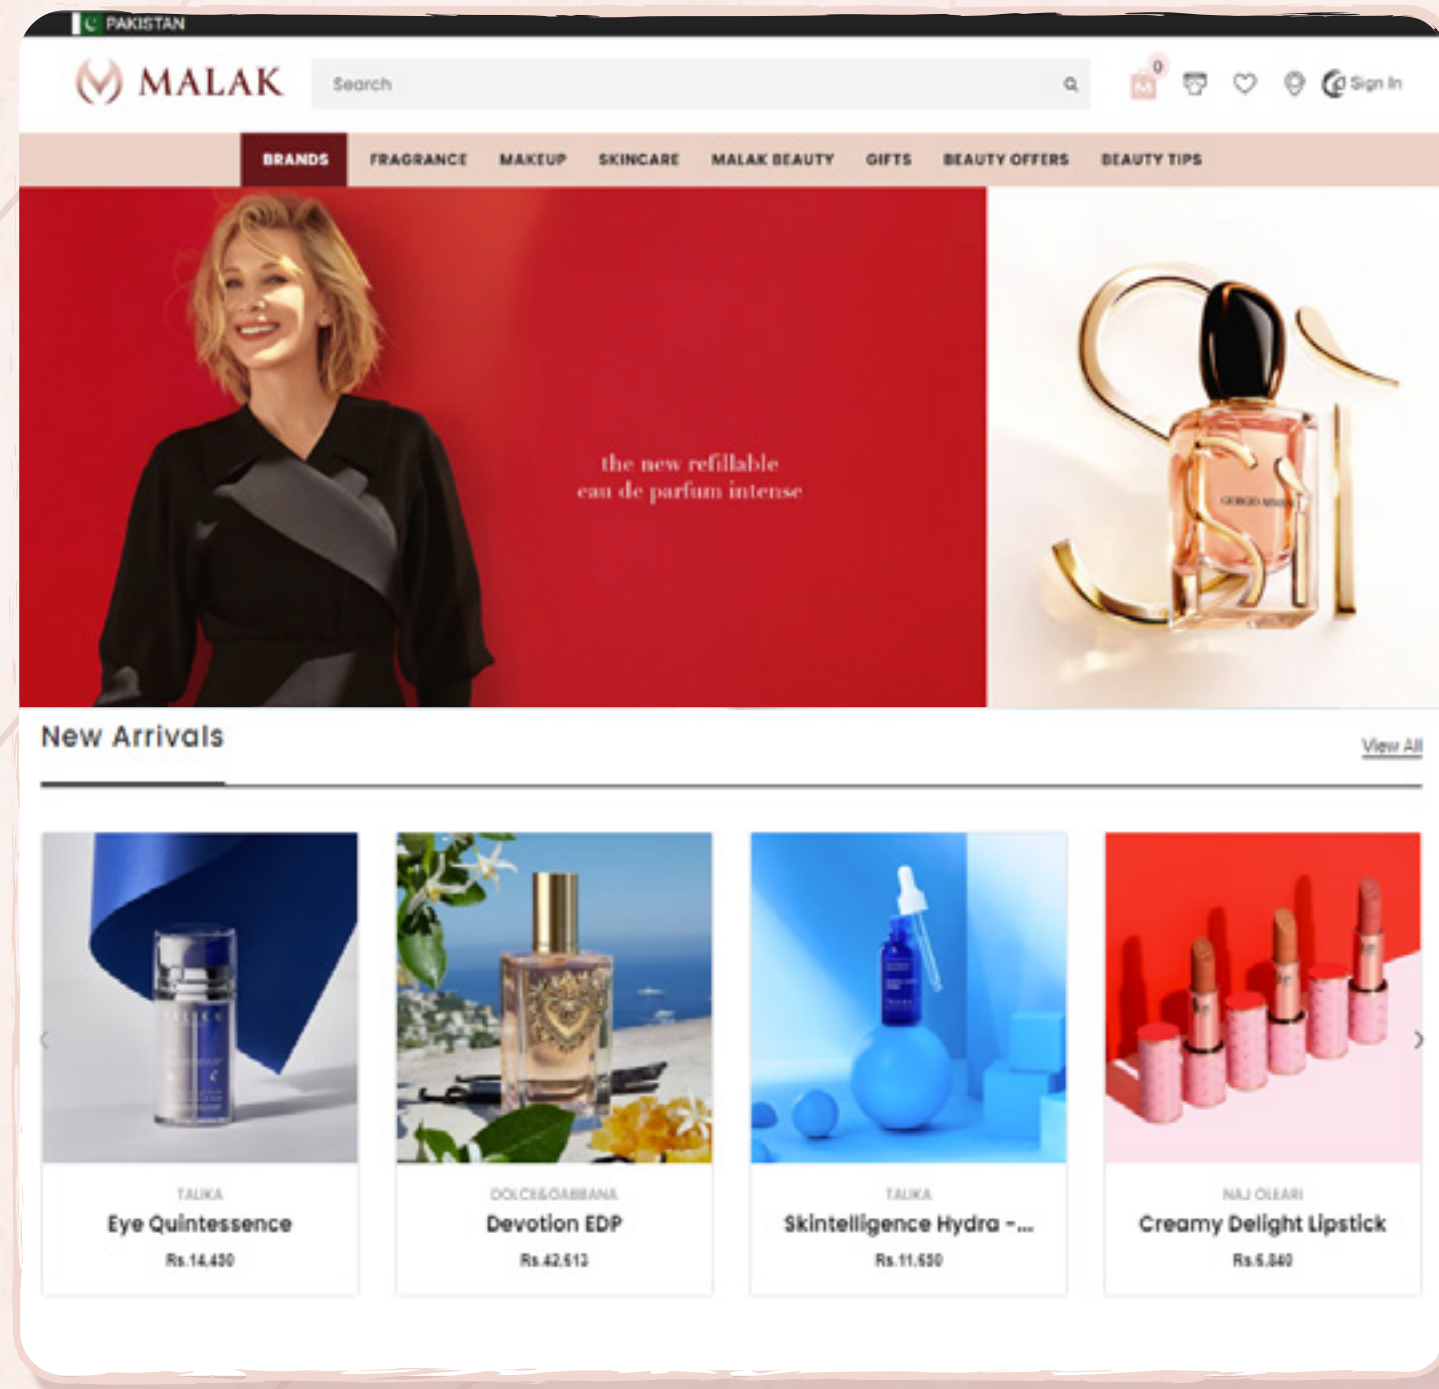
PAKISTAN

MALAK

Search

0

Sign In

BRANDS FRAGRANCE MAKEUP SKINCARE MALAK BEAUTY GIFTS BEAUTY OFFERS BEAUTY TIPS

the new refillable
eau de parfum intense

GIORGIO ARMANI

New Arrivals

View All

TALIKA
Eye Quintessence
Rs.14,430

DOLCE&GABBANA
Devotion EDP
Rs.42,613

TALIKA
Skintelligence Hydra -...
Rs.11,650

NAJ OLEARI
Creamy Delight Lipstick
Rs.6,840